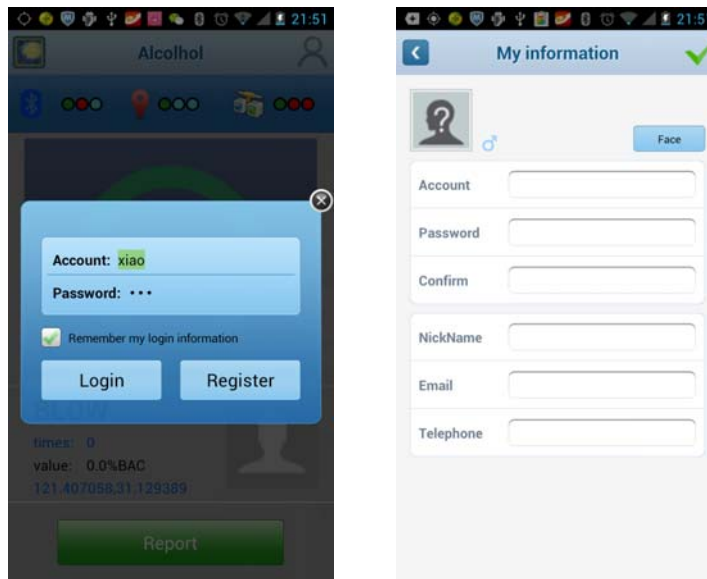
21:51

Alcohol

Account: xiao

Password: •••

Remember my login information

Login

Register

BLOW

times: 0

value: 0.0%BAC

121.407058,31.129389

Report

21:5

My information

♂

Face

Account

Password

Confirm

NickName

Email

Telephone